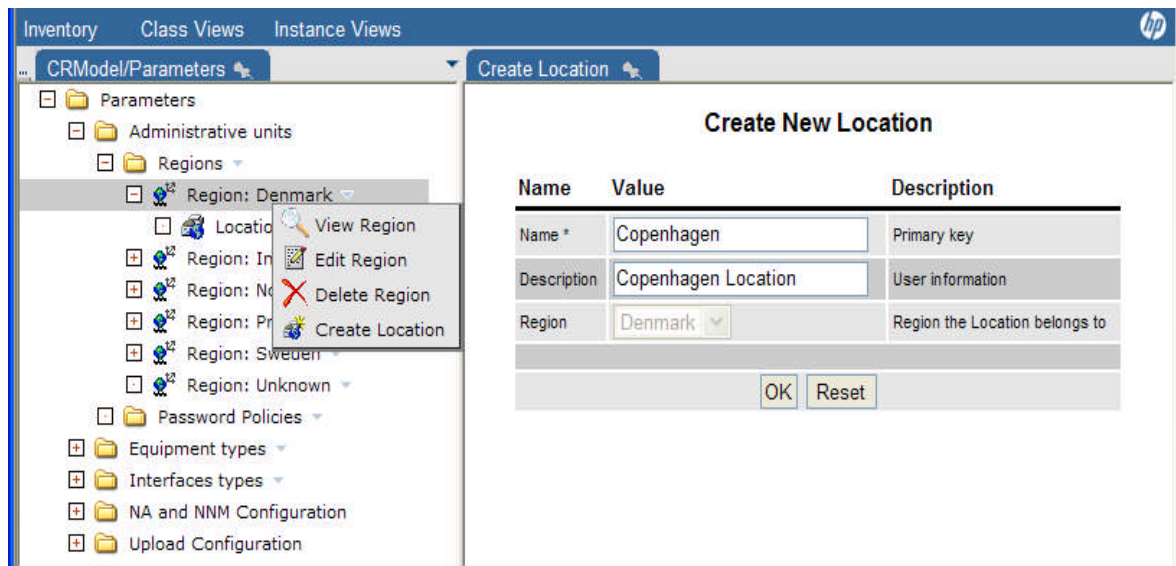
Inventory Class Views Instance Views

CRModel/Parameters

Parameters
Administrative units
Regions
Region: Denmark
Locatio
Region: In
Region: No
Region: Pr
Region: Sweden
Region: Unknown
Password Policies
Equipment types
Interfaces types
NA and NNM Configuration
Upload Configuration

View Region
Edit Region
Delete Region
Create Location

Create Location

Create New Location

| Name | Value | Description |
|---|---|---|
| Name * | Copenhagen | Primary key |
| Description | Copenhagen Location | User information |
| Region | Denmark | Region the Location belongs to |

OK Reset